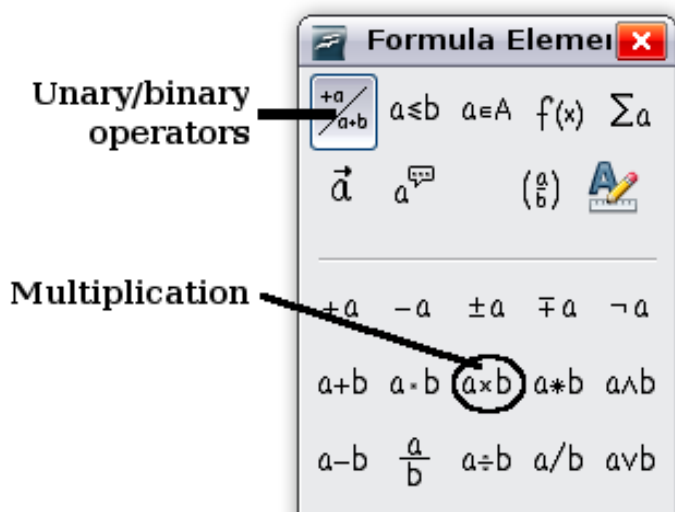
Formula Elemei

Unary/binary operators

$+a$ $a+b$ $a \leq b$ $a \in A$ $f(x)$ $\sum a$

$\vec{a}$ $a$ $\left(\frac{a}{b}\right)$

Multiplication

$+a$ $-a$ $\pm a$ $\mp a$ $\neg a$

$a+b$ $a \cdot b$ $a \times b$ $a * b$ $a \wedge b$

$a-b$ $\frac{a}{b}$ $a \div b$ $a/b$ $a \vee b$